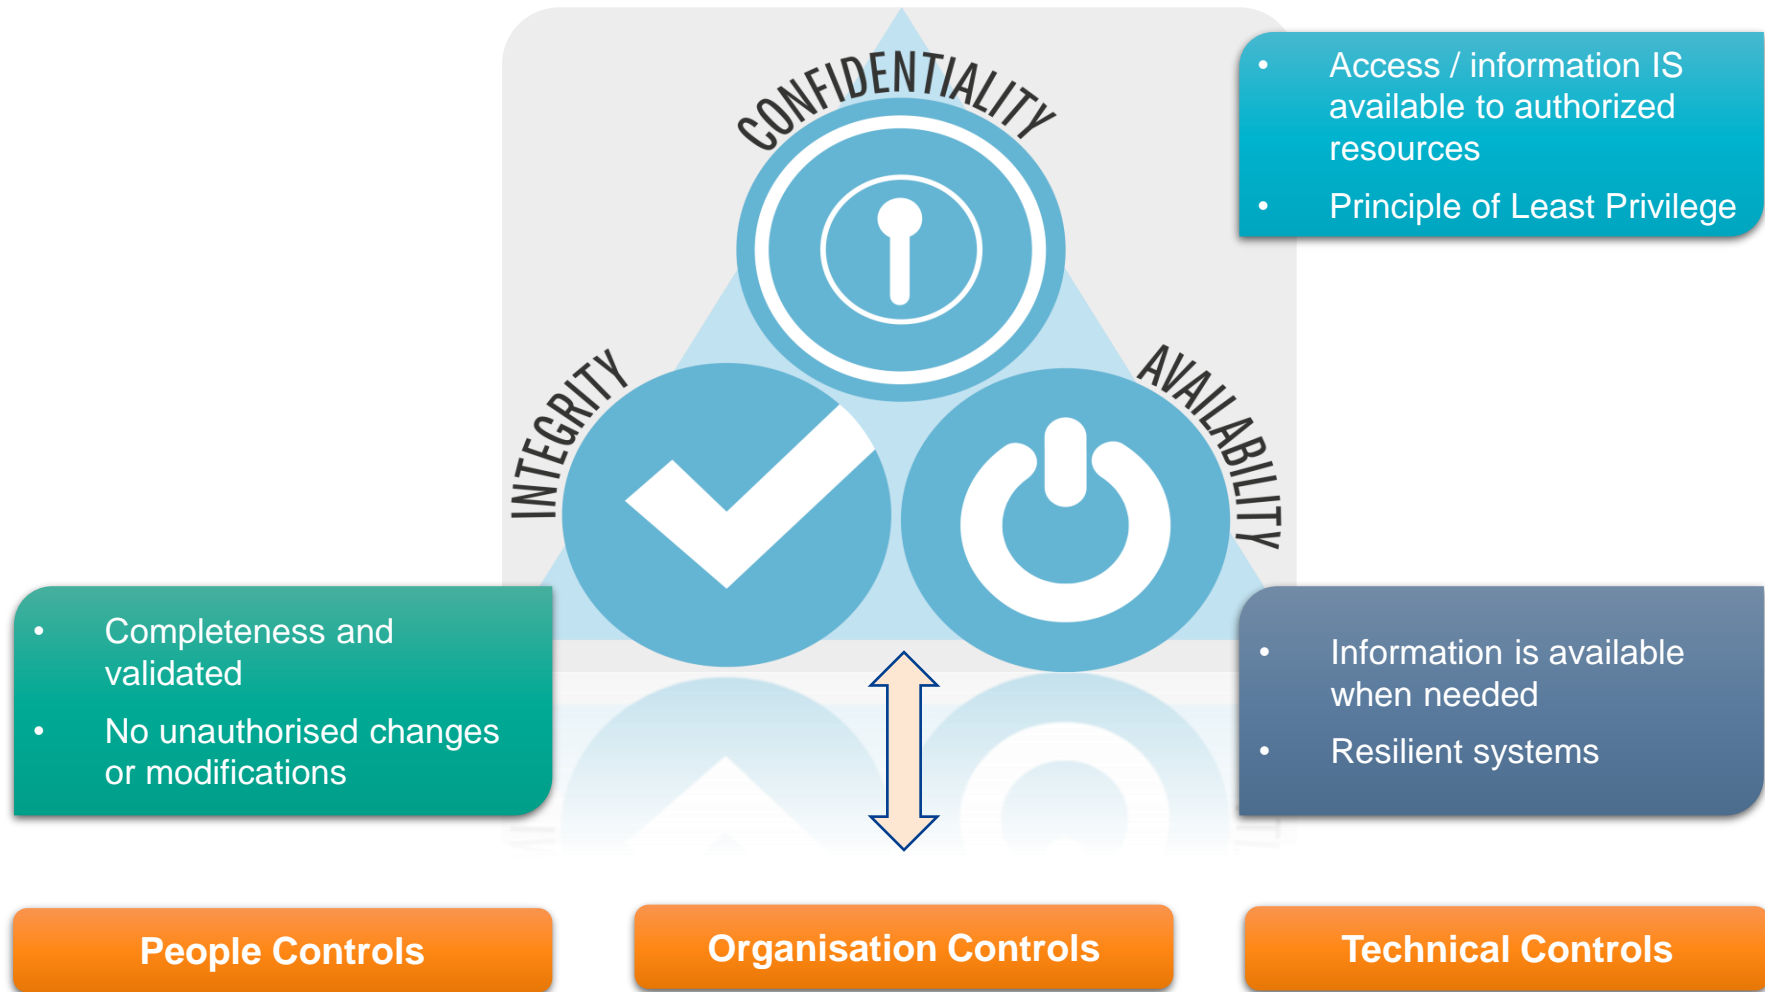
CONFIDENTIALITY

INTEGRITY

AVAILABILITY

- Access / information IS available to authorized resources
- Principle of Least Privilege

- Completeness and validated
- No unauthorised changes or modifications

- Information is available when needed
- Resilient systems

People Controls

Organisation Controls

Technical Controls